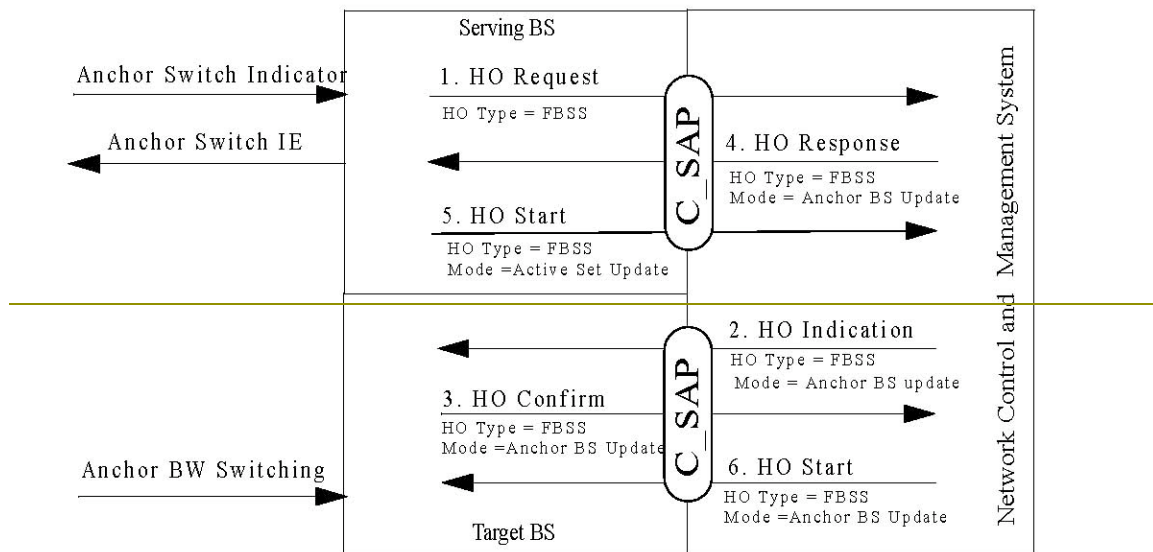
Serving BS

Anchor Switch Indicator

1. HO Request

HO Type = FBSS

Anchor Switch IE

C_SAP

4. HO Response

HO Type = FBSS
Mode = Anchor BS Update

5. HO Start

HO Type = FBSS
Mode =Active Set Update

Network Control and Management System

2. HO Indication

HO Type = FBSS
Mode = Anchor BS update

3. HO Confirm

HO Type = FBSS
Mode =Anchor BS Update

C_SAP

Anchor BW Switching

6. HO Start

HO Type = FBSS
Mode =Anchor BS Update

Target BS